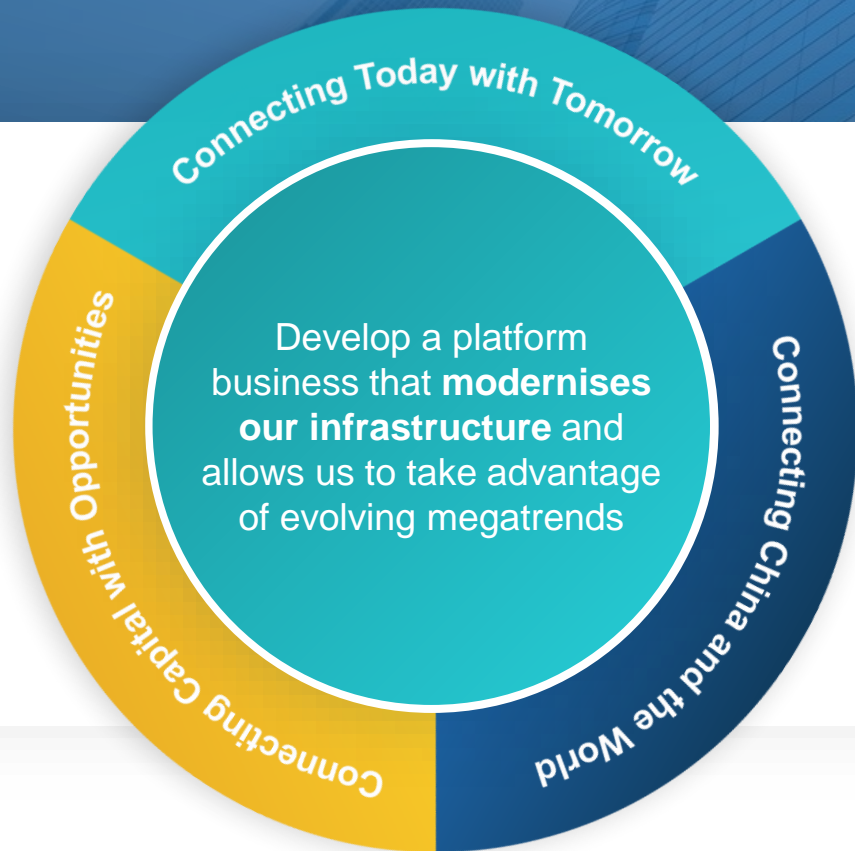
Connecting Today with Tomorrow

Develop a platform business that **modernises our infrastructure** and allows us to take advantage of evolving megatrends

Connecting China and the World

Connecting Capital with Opportunities